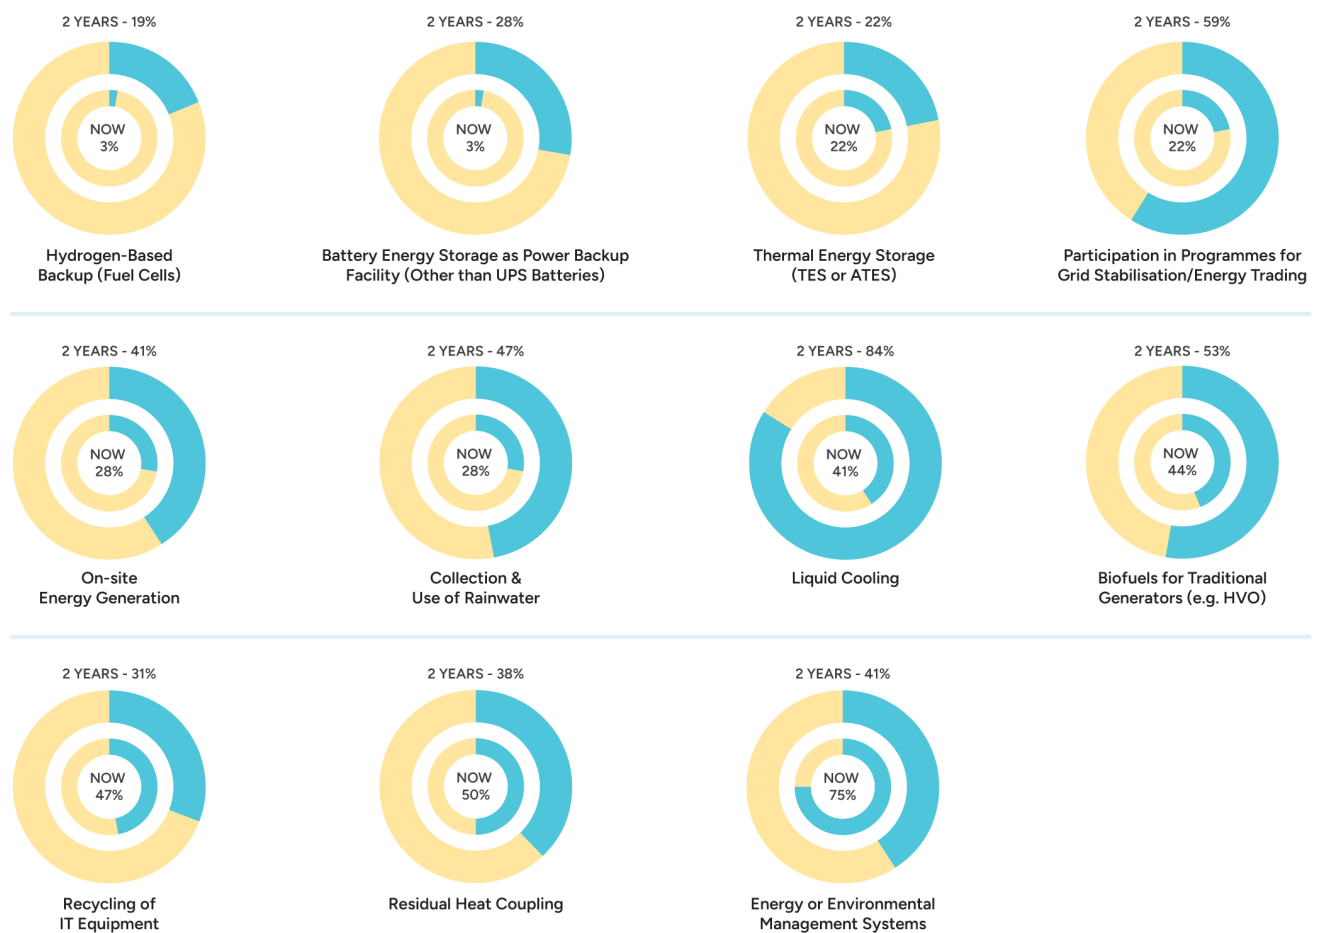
2 YEARS - 19%
NOW
3%
Hydrogen-Based Backup (Fuel Cells)

2 YEARS - 28%
NOW
3%
Battery Energy Storage as Power Backup Facility (Other than UPS Batteries)

2 YEARS - 22%
NOW
22%
Thermal Energy Storage (TES or ATES)

2 YEARS - 59%
NOW
22%
Participation in Programmes for Grid Stabilisation/Energy Trading

2 YEARS - 41%
NOW
28%
On-site Energy Generation

2 YEARS - 47%
NOW
28%
Collection & Use of Rainwater

2 YEARS - 84%
NOW
41%
Liquid Cooling

2 YEARS - 53%
NOW
44%
Biofuels for Traditional Generators (e.g. HVO)

2 YEARS - 31%
NOW
47%
Recycling of IT Equipment

2 YEARS - 38%
NOW
50%
Residual Heat Coupling

2 YEARS - 41%
NOW
75%
Energy or Environmental Management Systems